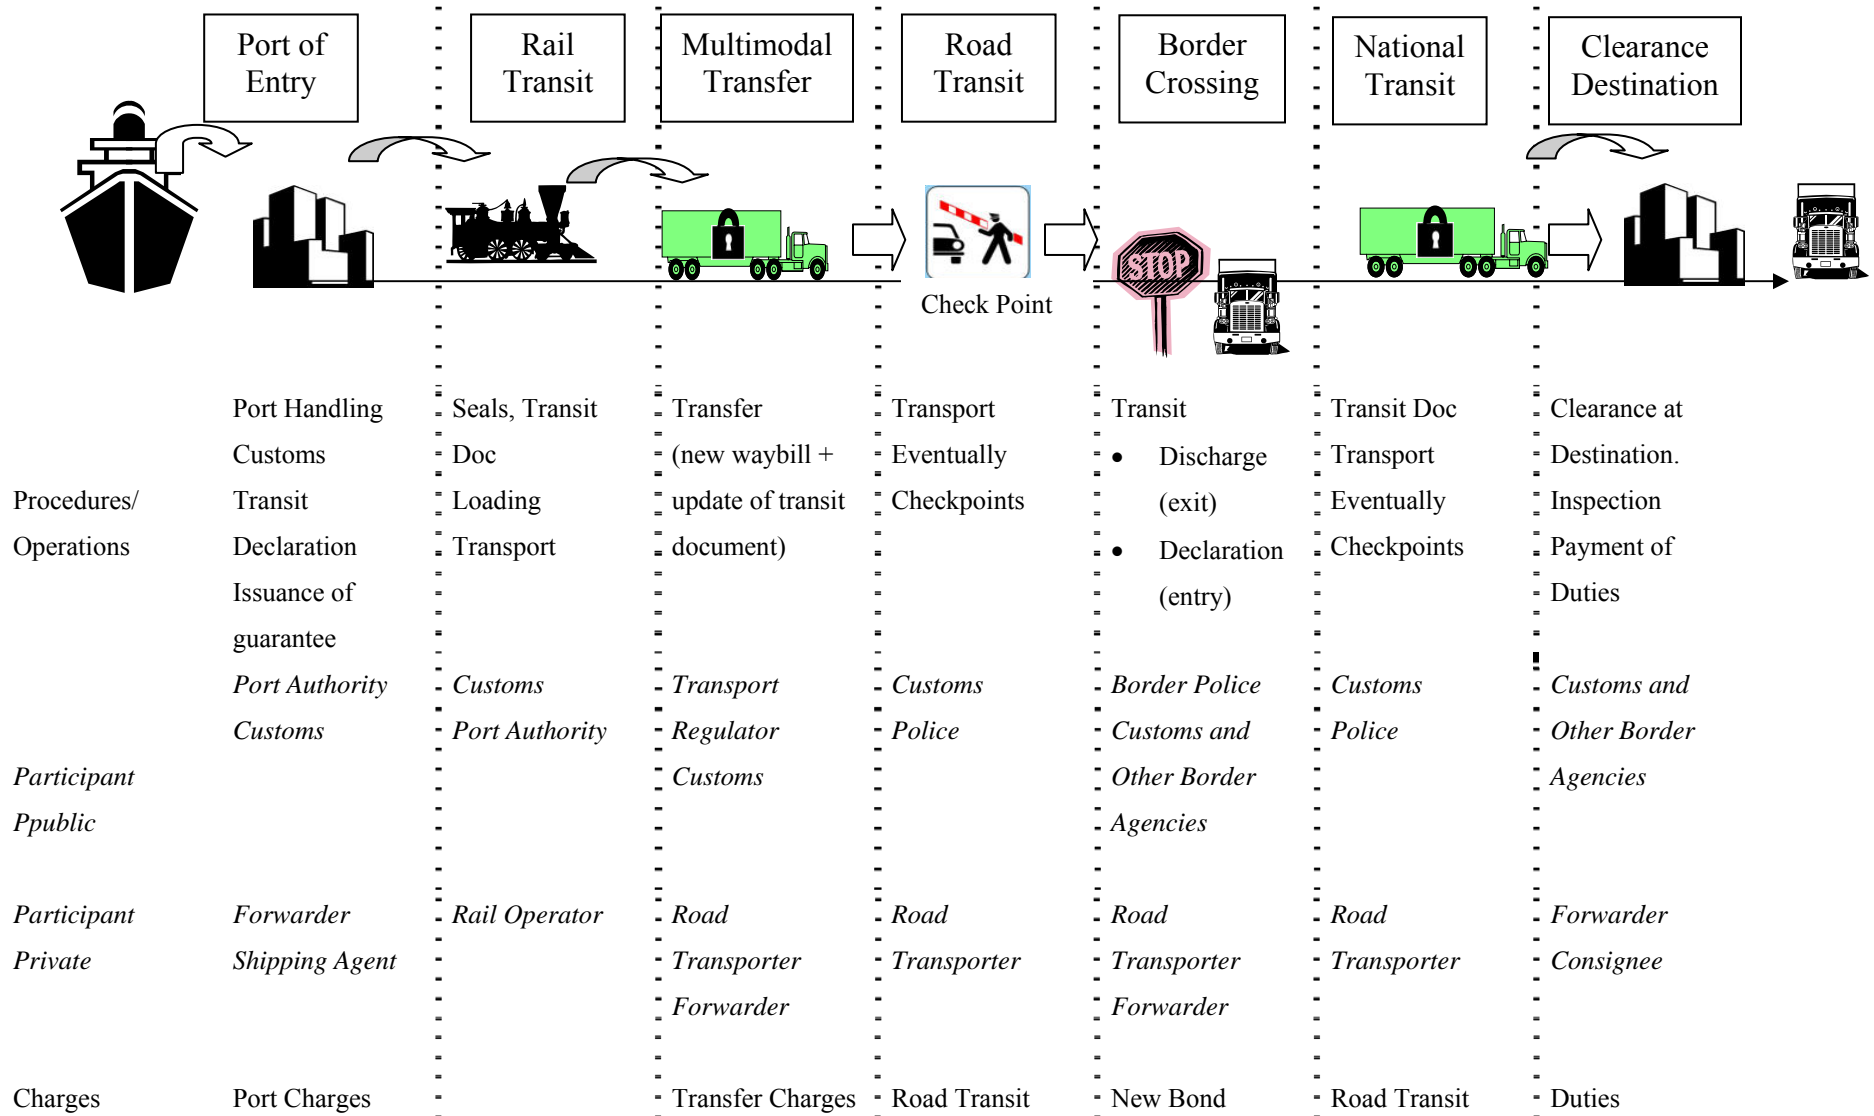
| | Port of Entry | Rail Transit | Multimodal Transfer | Road Transit | Border Crossing | National Transit | Clearance Destination |
|---|---|---|---|---|---|---|---|
| | | | | Check Point | STOP | | |
| Procedures/ Operations | Port Handling Customs Transit Declaration Issuance of guarantee | Seals, Transit Doc Loading Transport | Transfer (new waybill + update of transit document) | Transport Eventually Checkpoints | Transit • Discharge (exit) • Declaration (entry) | Transit Doc Transport Eventually Checkpoints | Clearance at Destination. Inspection Payment of Duties |
| *Participant Ppublic* | *Port Authority Customs* | *Customs Port Authority* | *Transport Regulator Customs* | *Customs Police* | *Border Police Customs and Other Border Agencies* | *Customs Police* | *Customs and Other Border Agencies* |
| *Participant Private* | *Forwarder Shipping Agent* | *Rail Operator* | *Road Transporter Forwarder* | *Road Transporter* | *Road Transporter Forwarder* | *Road Transporter* | *Forwarder Consignee* |
| Charges | Port Charges | | Transfer Charges | Road Transit | New Bond | Road Transit | Duties |